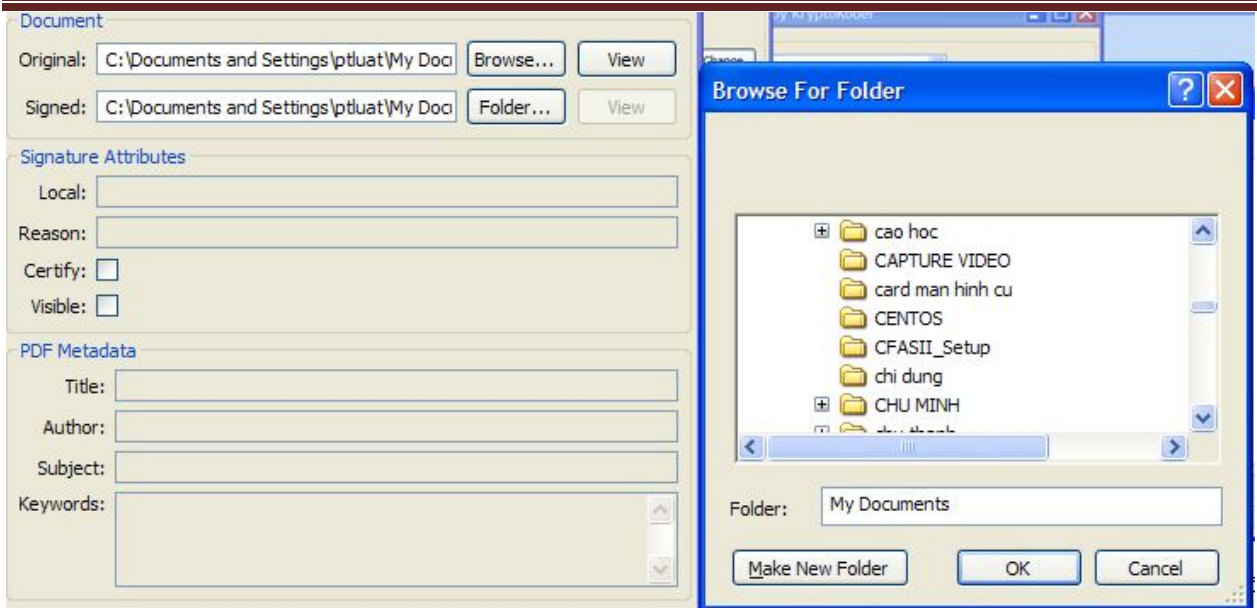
Document

Original: C:\Documents and Settings\ptluat\My Doci Browse... View

Signed: C:\Documents and Settings\ptluat\My Doci Folder... View

Signature Attributes

Local:

Reason:

Certify:

Visible:

PDF Metadata

Title:

Author:

Subject:

Keywords:

by KryptoKoder

Change

Browse For Folder

cao hoc
CAPTURE VIDEO
card man hinh cu
CENTOS
CFASII_Setup
chi dung
CHU MINH
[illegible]

Folder: My Documents

Make New Folder OK Cancel